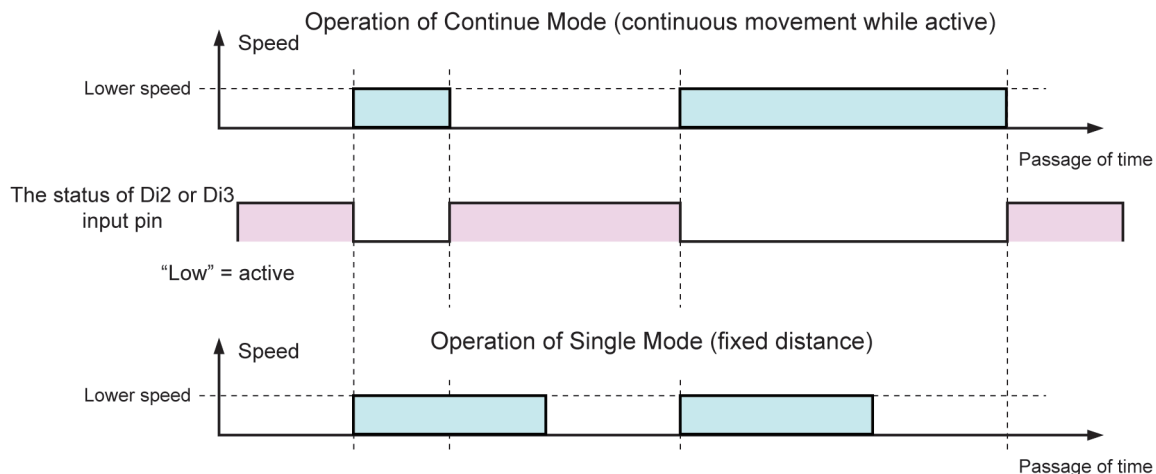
Operation of Continue Mode (continuous movement while active)

Speed

Lower speed

Passage of time

The status of Di2 or Di3 input pin

"Low" = active

Operation of Single Mode (fixed distance)

Speed

Lower speed

Passage of time